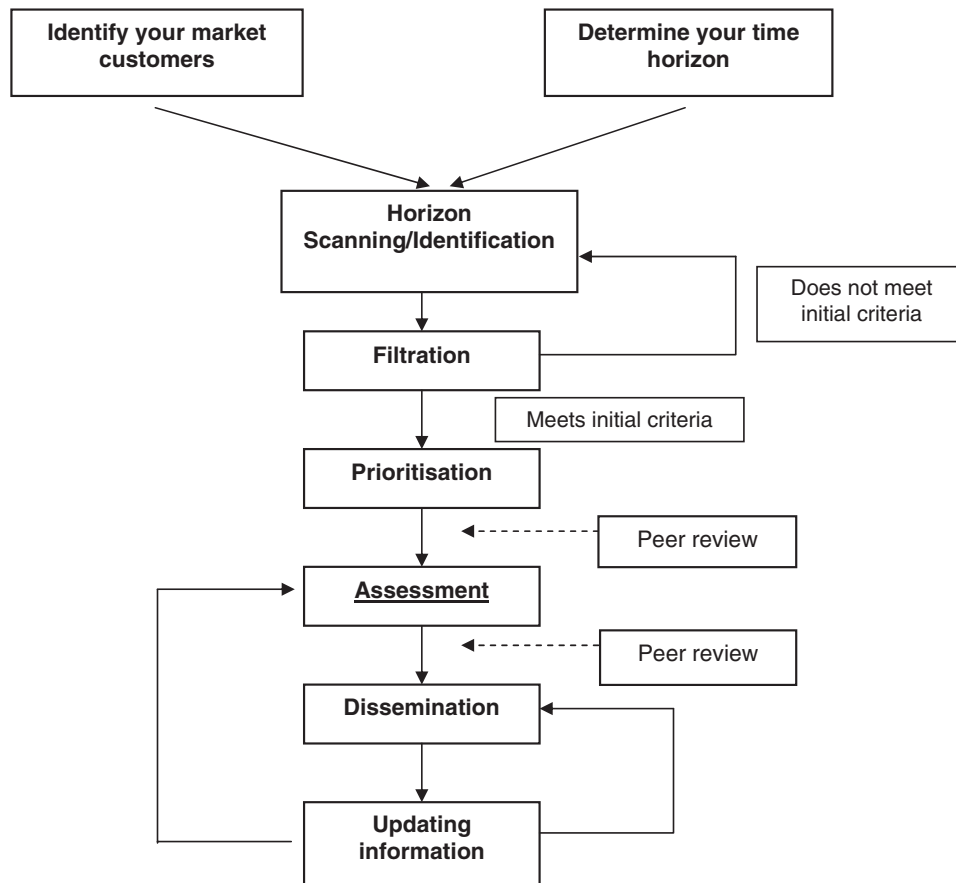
Identify your market customers

Determine your time horizon

Horizon Scanning/Identification

Does not meet initial criteria

Filtration

Meets initial criteria

Prioritisation

Peer review

Assessment

Peer review

Dissemination

Updating information